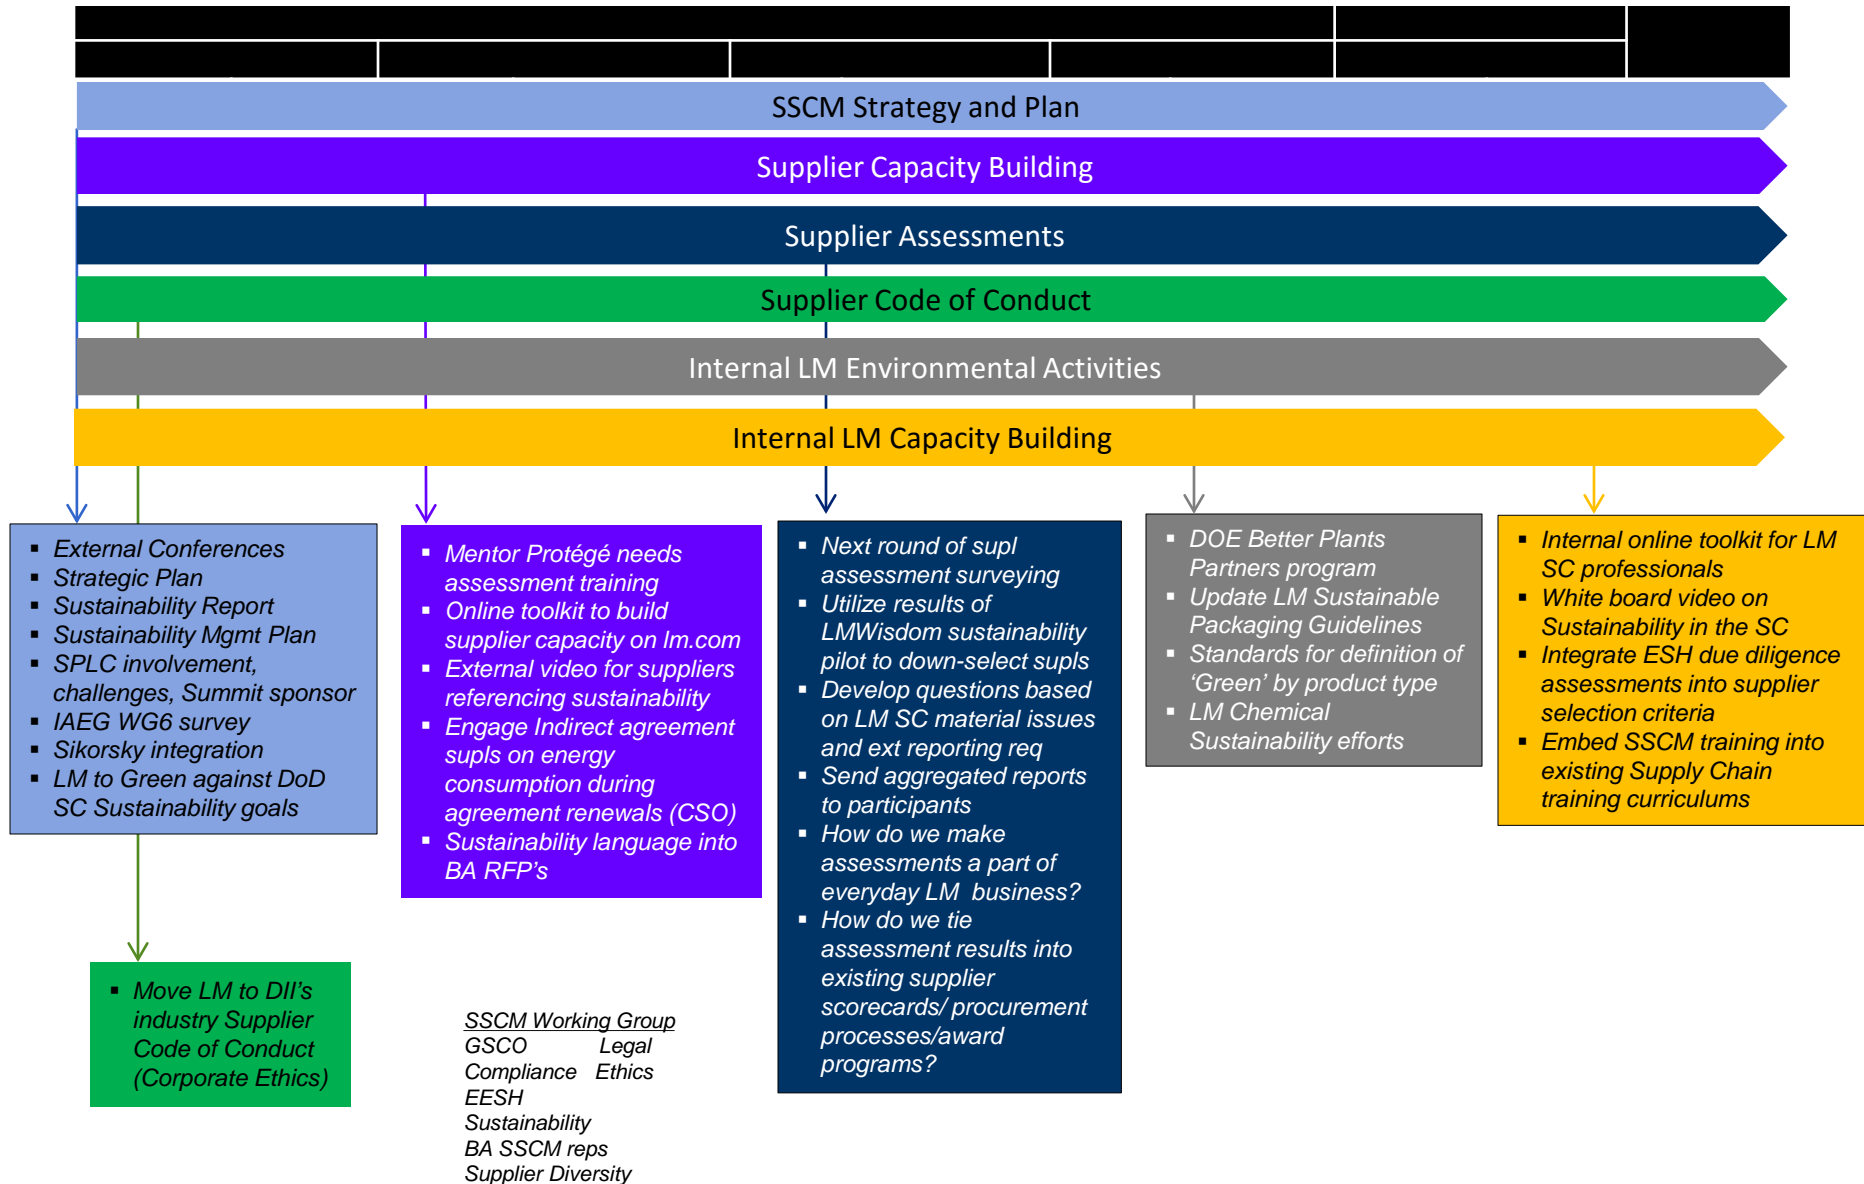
SSCM Strategy and Plan

Supplier Capacity Building

Supplier Assessments

Supplier Code of Conduct

Internal LM Environmental Activities

Internal LM Capacity Building

- External Conferences
- Strategic Plan
- Sustainability Report
- Sustainability Mgmt Plan
- SPLC involvement, challenges, Summit sponsor
- IAEG WG6 survey
- Sikorsky integration
- LM to Green against DoD SC Sustainability goals

- Mentor Protégé needs assessment training
- Online toolkit to build supplier capacity on lm.com
- External video for suppliers referencing sustainability
- Engage Indirect agreement supls on energy consumption during agreement renewals (CSO)
- Sustainability language into BA RFP's

- Next round of supl assessment surveying
- Utilize results of LMWisdom sustainability pilot to down-select supls
- Develop questions based on LM SC material issues and ext reporting req
- Send aggregated reports to participants
- How do we make assessments a part of everyday LM business?
- How do we tie assessment results into existing supplier scorecards/ procurement processes/award programs?

- DOE Better Plants Partners program
- Update LM Sustainable Packaging Guidelines
- Standards for definition of 'Green' by product type
- LM Chemical Sustainability efforts

- Internal online toolkit for LM SC professionals
- White board video on Sustainability in the SC
- Integrate ESH due diligence assessments into supplier selection criteria
- Embed SSCM training into existing Supply Chain training curriculums

- Move LM to DII's industry Supplier Code of Conduct (Corporate Ethics)

SSCM Working Group
GSCO Legal
Compliance Ethics
EESH
Sustainability
BA SSCM reps
Supplier Diversity